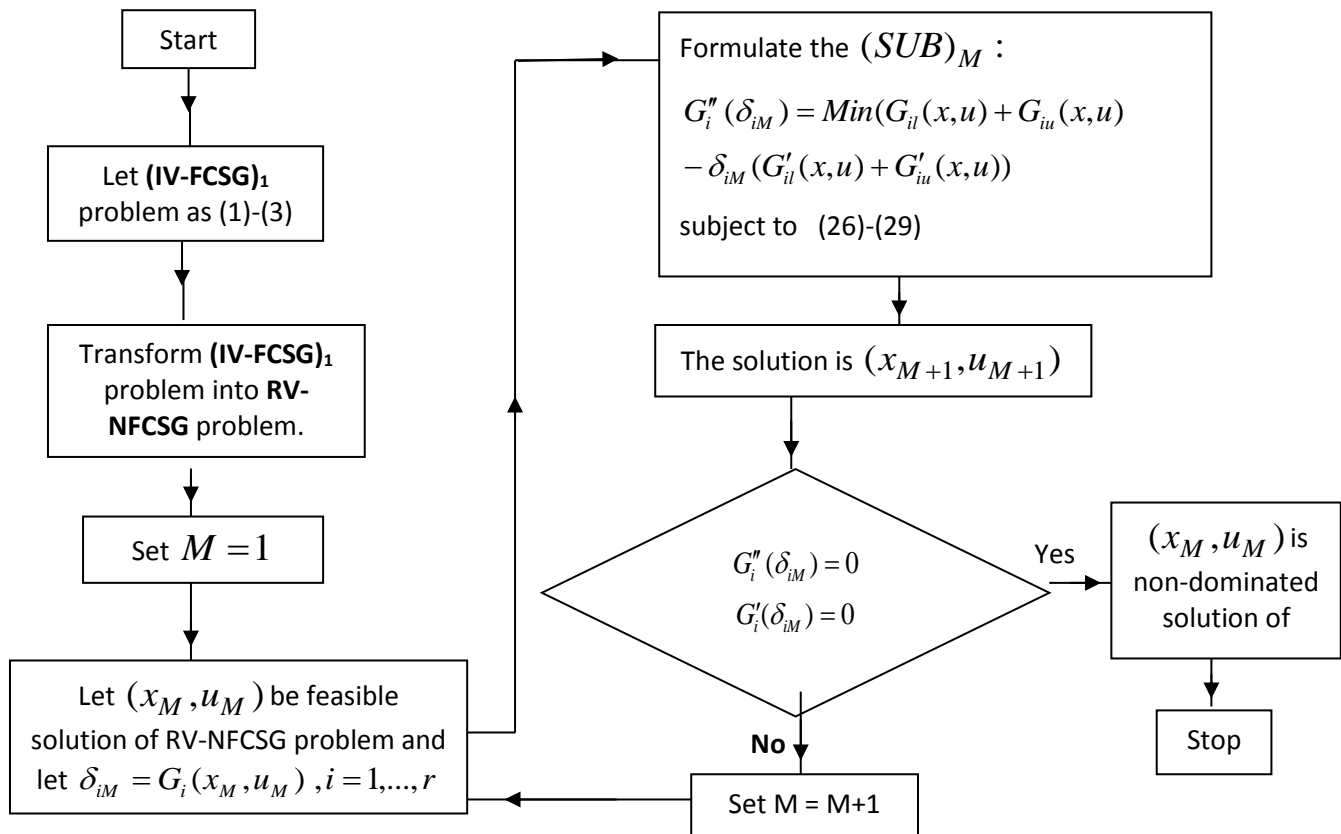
Start

Let **(IV-FCSG)₁** problem as (1)-(3)

Transform **(IV-FCSG)₁** problem into **RV-NFCSG** problem.

Set $M=1$

Let $(x_M, u_M)$ be feasible solution of RV-NFCSG problem and let $\delta_{iM} = G_i(x_M, u_M)$ , $i=1,...,r$

Formulate the $(SUB)_M$ :
$G_i''(\delta_{iM}) = Min(G_{il}(x,u) + G_{iu}(x,u)$
$-\delta_{iM}(G_{il}'(x,u) + G_{iu}'(x,u))$
subject to (26)-(29)

The solution is $(x_{M+1}, u_{M+1})$

$G_i''(\delta_{iM}) = 0$
$G_i'(\delta_{iM}) = 0$

Yes

$(x_M, u_M)$ is non-dominated solution of

Stop

**No**

Set M = M+1